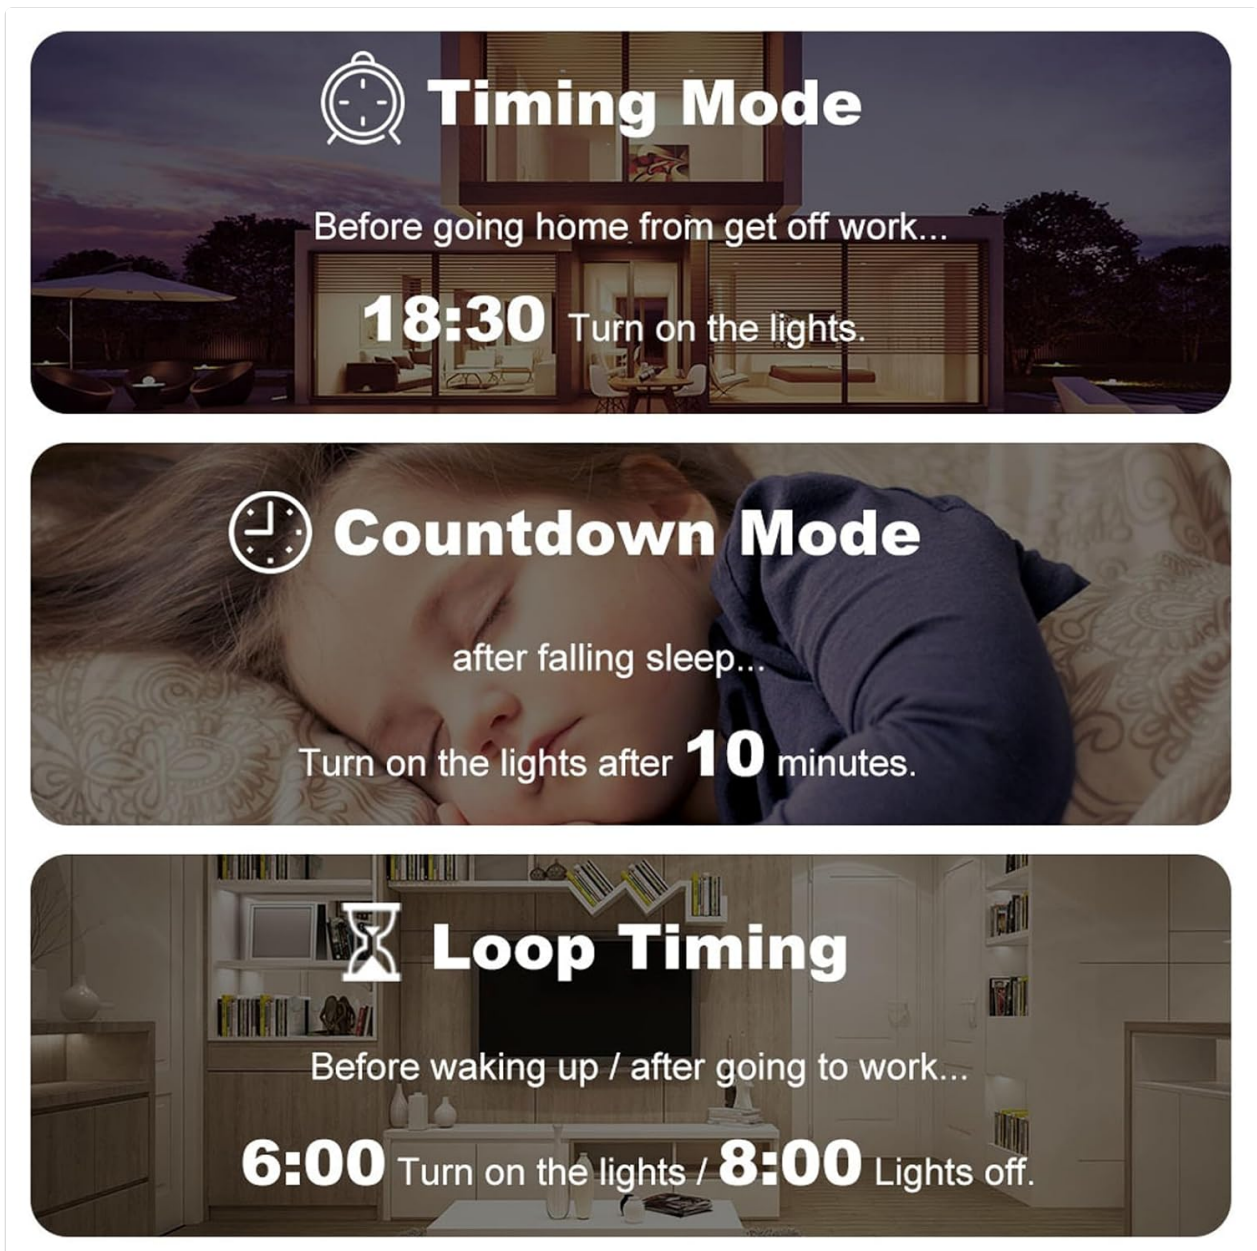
Timing Mode

Before going home from get off work...

18:30 Turn on the lights.

Countdown Mode

after falling sleep...

Turn on the lights after 10 minutes.

Loop Timing

Before waking up / after going to work...

6:00 Turn on the lights / 8:00 Lights off.